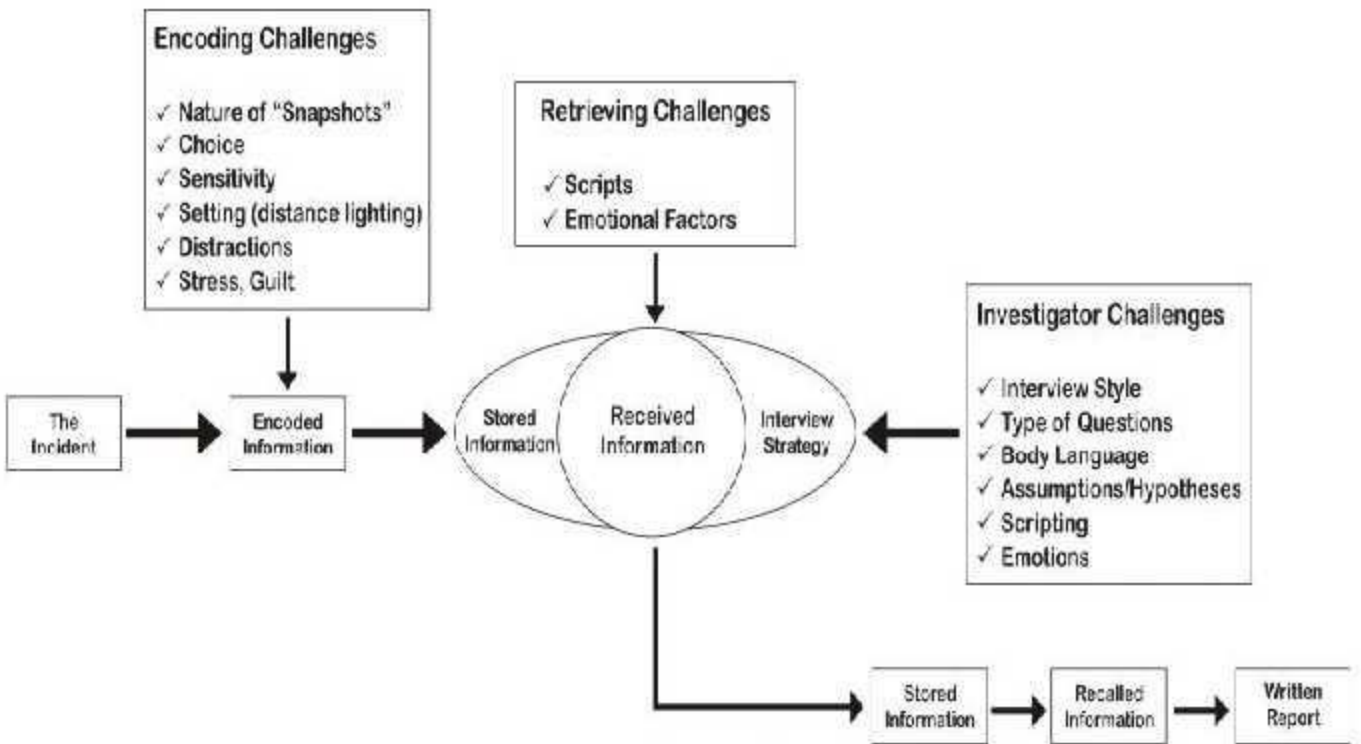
Encoding Challenges

✓ Nature of "Snapshots"
✓ Choice
✓ Sensitivity
✓ Setting (distance lighting)
✓ Distractions
✓ Stress, Guilt

Retrieving Challenges

✓ Scripts
✓ Emotional Factors

Investigator Challenges

✓ Interview Style
✓ Type of Questions
✓ Body Language
✓ Assumptions/Hypotheses
✓ Scripting
✓ Emotions

The Incident

Encoded Information

Stored Information

Received Information

Interview Strategy

Stored Information

Recalled Information

Written Report